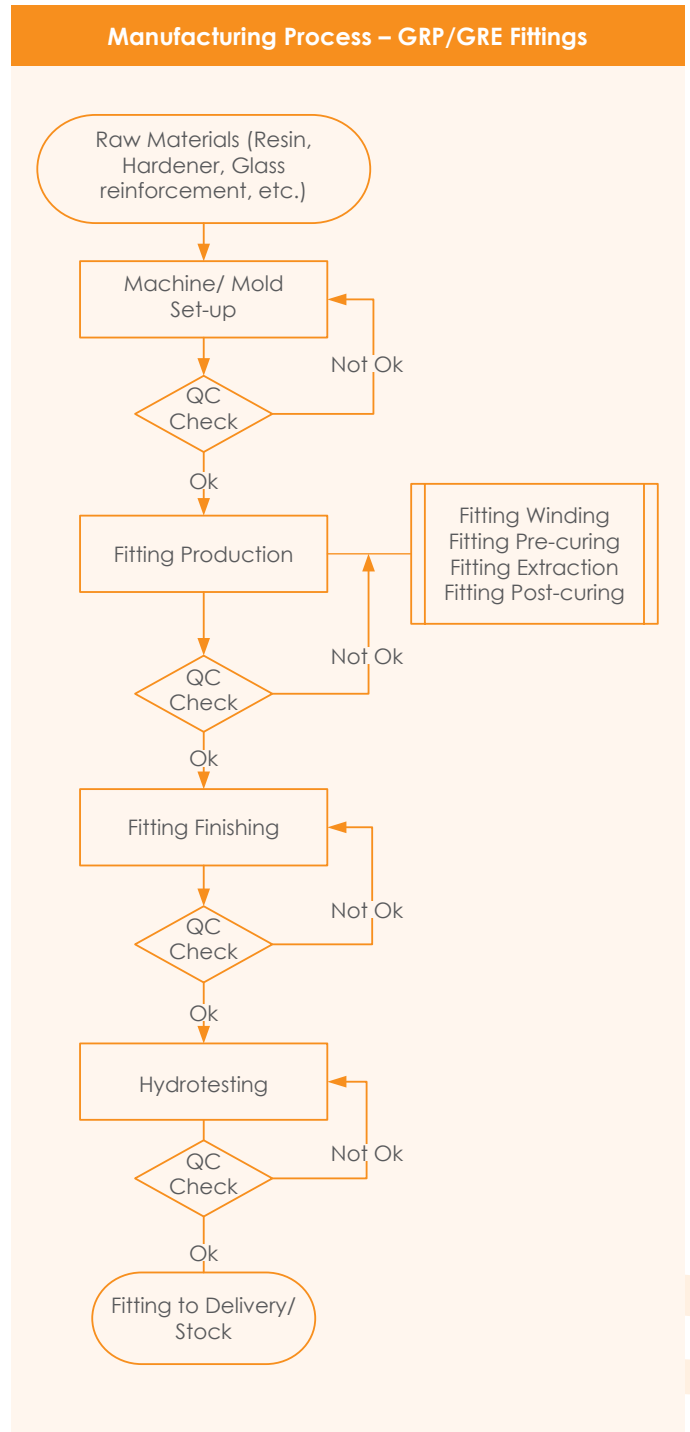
Manufacturing Process – GRP/GRE Fittings

Raw Materials (Resin, Hardener, Glass reinforcement, etc.)

Machine/ Mold Set-up

Not Ok

QC Check

Ok

Fitting Production

Fitting Winding
Fitting Pre-curing
Fitting Extraction
Fitting Post-curing

Not Ok

QC Check

Ok

Fitting Finishing

Not Ok

QC Check

Ok

Hydrotesting

Not Ok

QC Check

Ok

Fitting to Delivery/ Stock